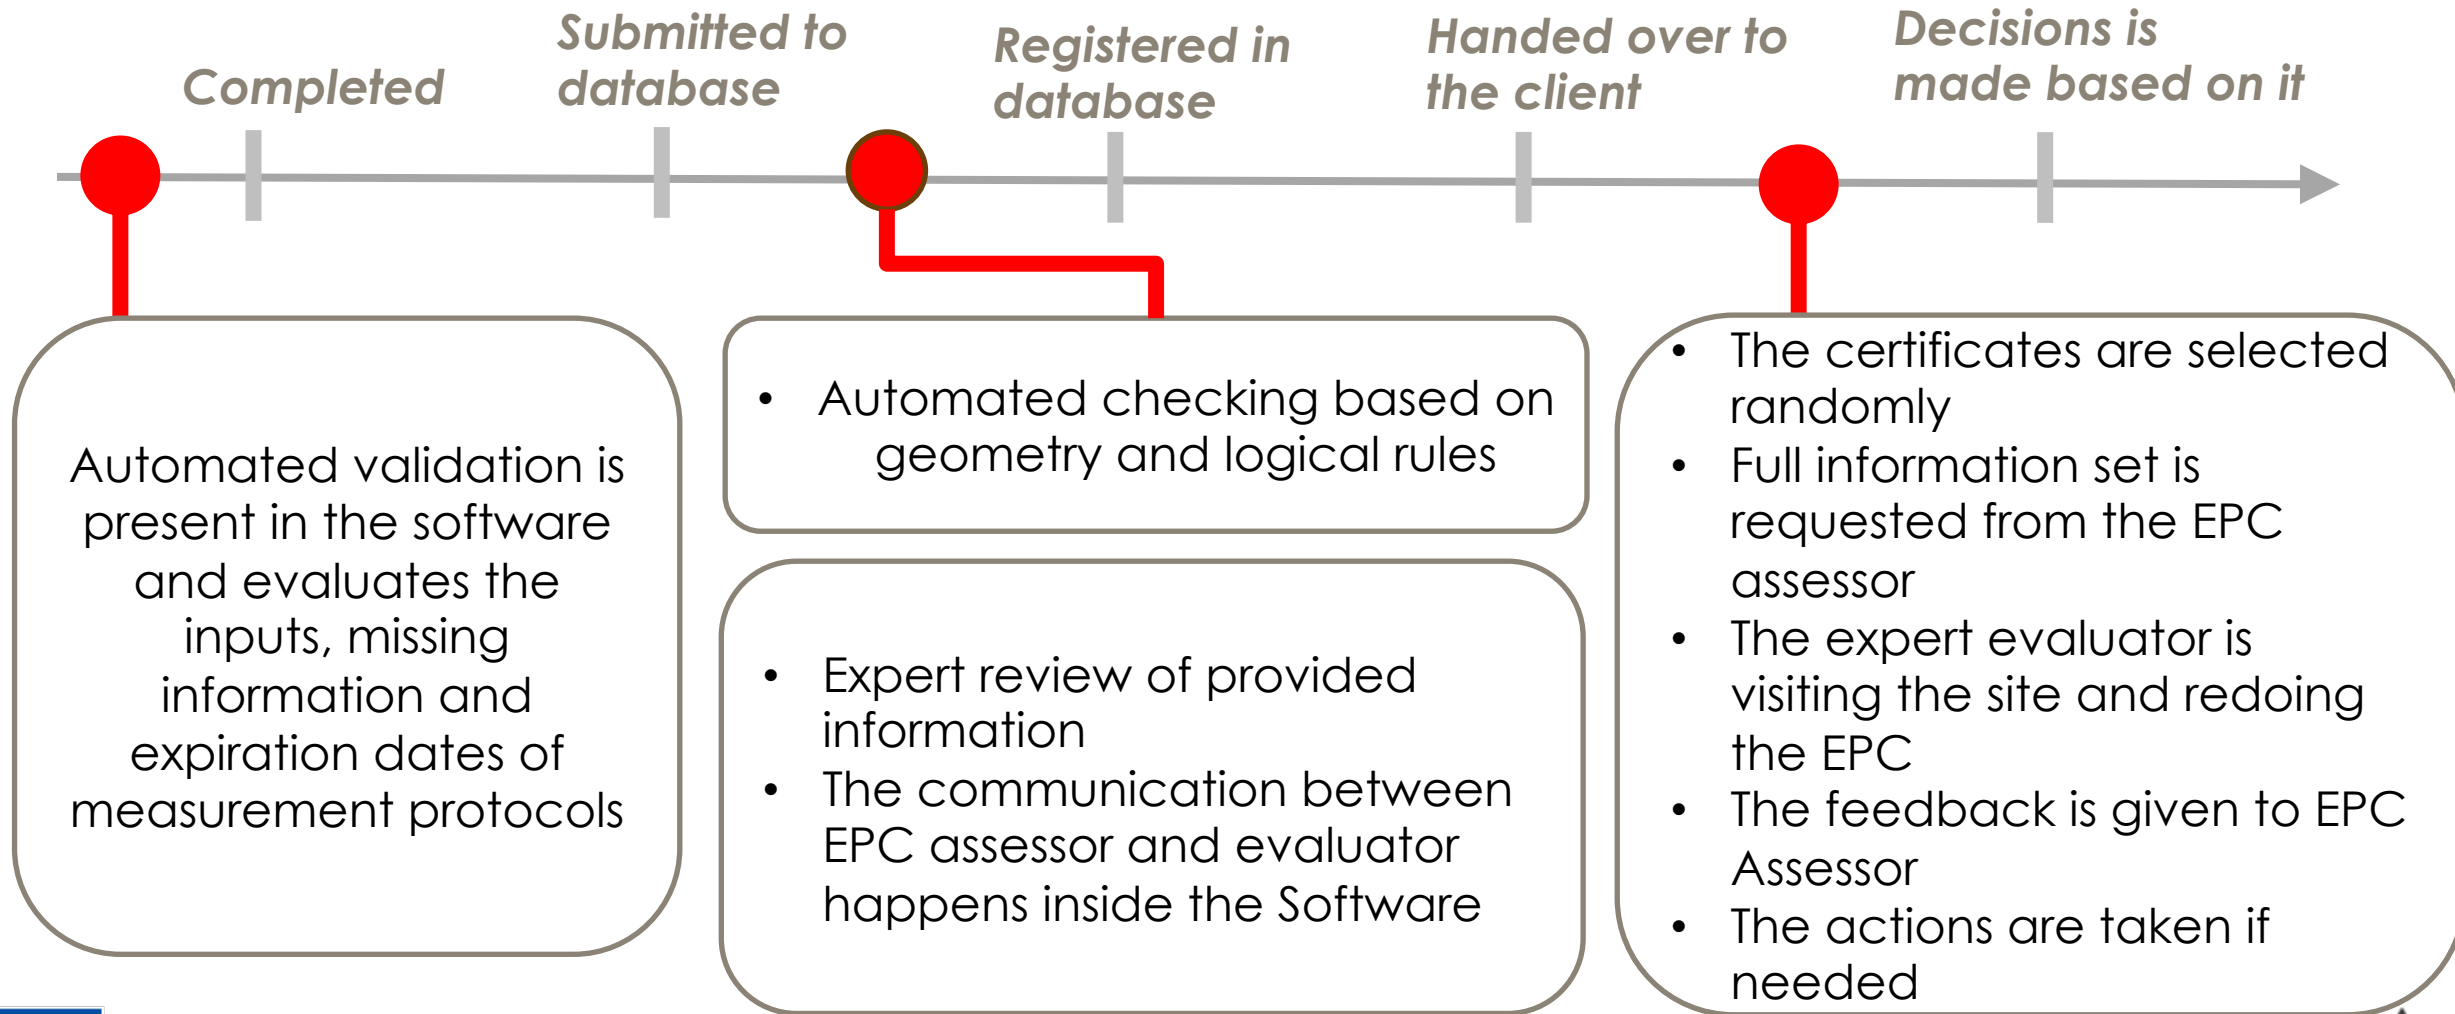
Completed

Submitted to database

Registered in database

Handed over to the client

Decisions is made based on it

Automated validation is present in the software and evaluates the inputs, missing information and expiration dates of measurement protocols

- Automated checking based on geometry and logical rules

- Expert review of provided information
- The communication between EPC assessor and evaluator happens inside the Software

- The certificates are selected randomly
- Full information set is requested from the EPC assessor
- The expert evaluator is visiting the site and redoing the EPC
- The feedback is given to EPC Assessor
- The actions are taken if needed